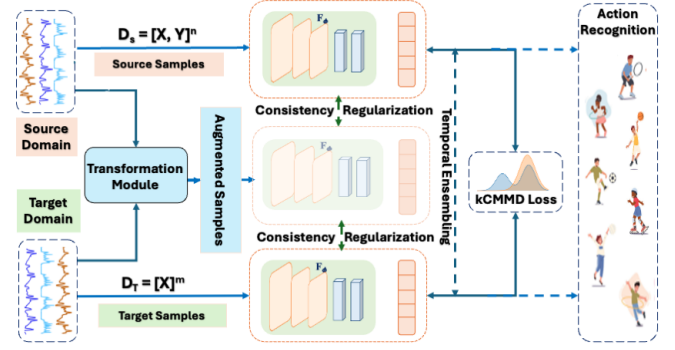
$D_s = [X, Y]^n$

Source Samples

Source Domain

Transformation Module

Target Domain

Augmented Samples

$D_T = [X]^m$

Target Samples

$F_\phi$

$F_\phi$

$F_\phi$

Consistency Regularization

Consistency Regularization

Temporal Ensembling

kCMMD Loss

Action Recognition